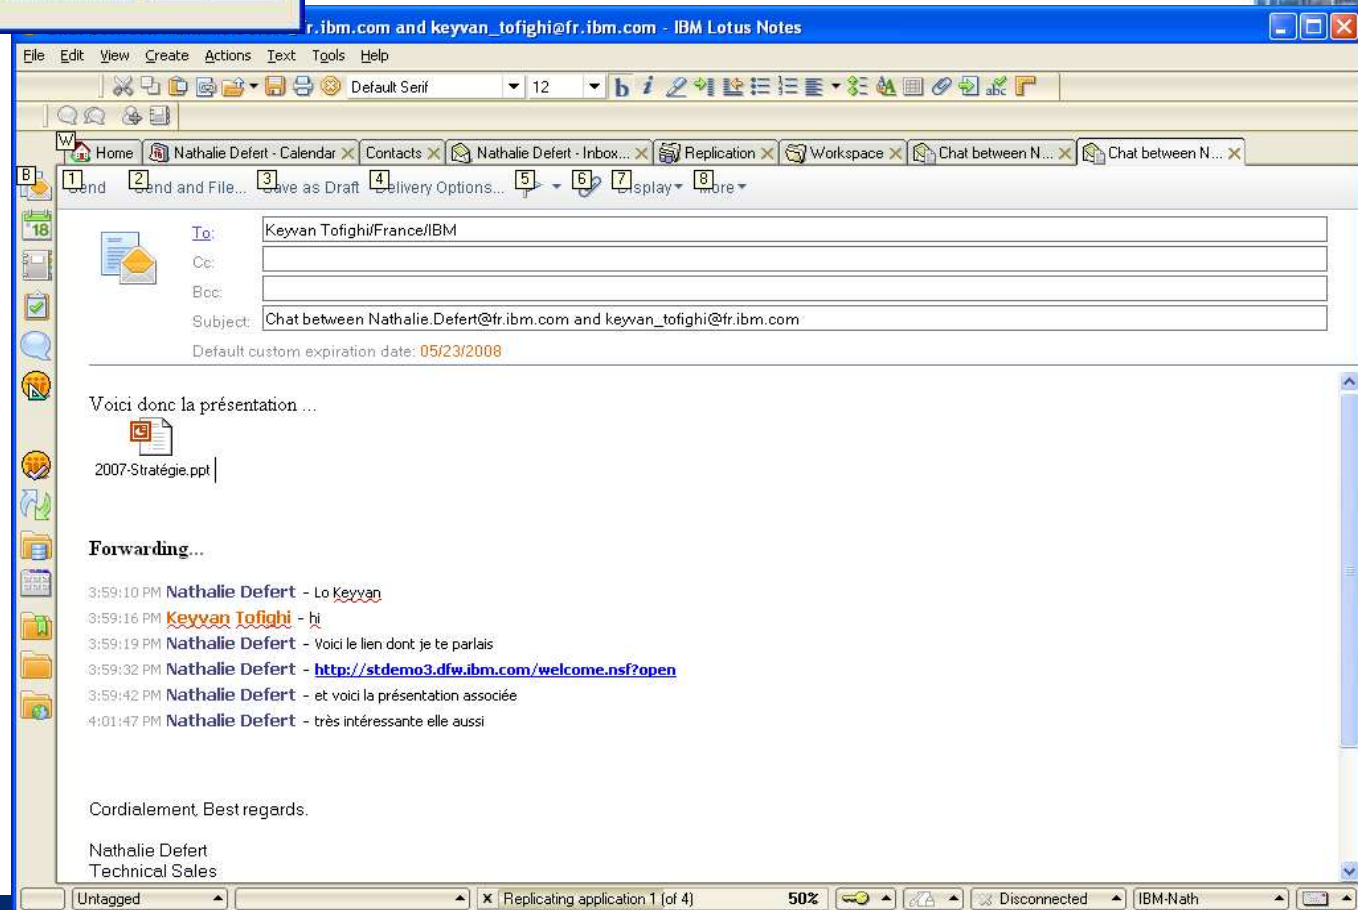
r.ibm.com and keyvan_tofighi@fr.ibm.com - IBM Lotus Notes

File Edit View Create Actions Text Tools Help

Default Serif 12

W Home | Nathalie Defert - Calendar | Contacts | Nathalie Defert - Inbox... | Replication | Workspace | Chat between N... | Chat between N...

B 1 Send 2 Send and File... 3 Save as Draft 4 Delivery Options... 5 6 7 Display 8 More

To: Keyvan Tofighi/France/IBM
Cc:
Bcc:
Subject: Chat between Nathalie.Defert@fr.ibm.com and keyvan_tofighi@fr.ibm.com
Default custom expiration date: 05/23/2008

Voici donc la présentation ...

2007-Stratégie.ppt

Forwarding...

3:59:10 PM Nathalie Defert - Lo Keyvan
3:59:16 PM Keyvan Tofighi - hi
3:59:19 PM Nathalie Defert - Voici le lien dont je te parlais
3:59:32 PM Nathalie Defert - http://stdemo3.dfw.ibm.com/welcome.nsf?open
3:59:42 PM Nathalie Defert - et voici la présentation associée
4:01:47 PM Nathalie Defert - très intéressante elle aussi

Cordialement, Best regards.

Nathalie Defert
Technical Sales

Untagged | Replicating application 1 (of 4) | 50% | Disconnected | IBM-Nath